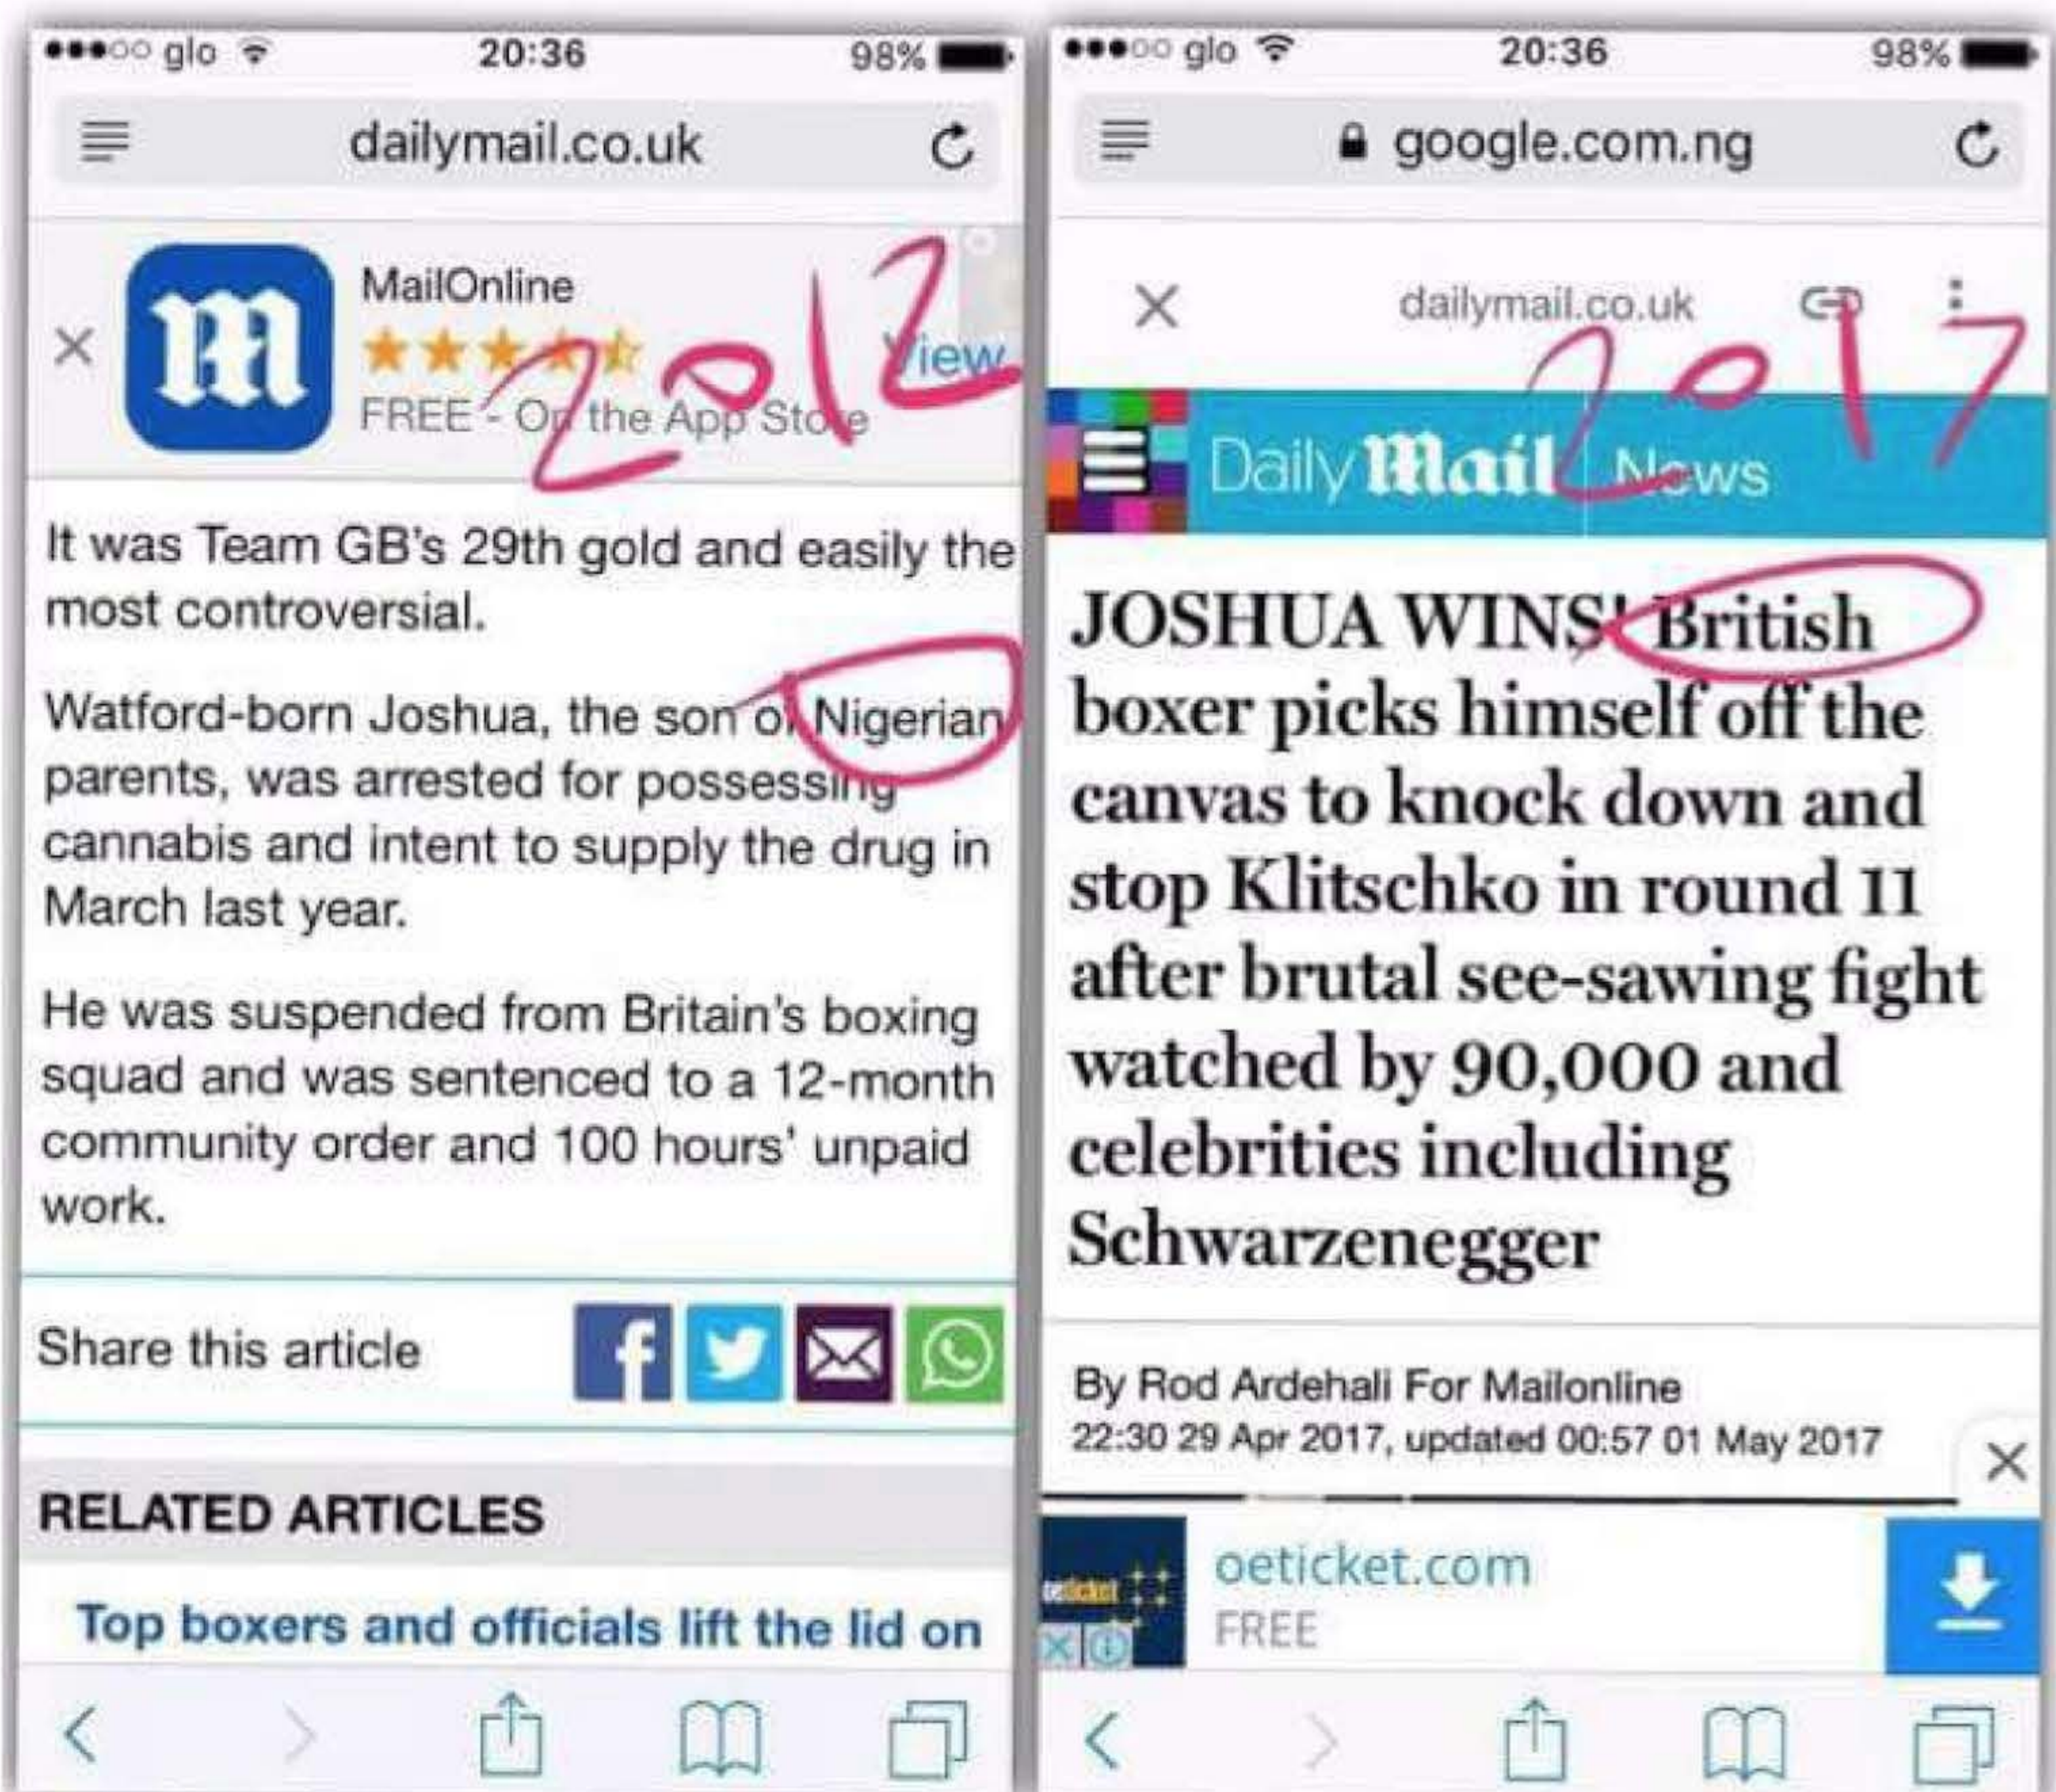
●●●○○ glo 20:36 98%

dailymail.co.uk

MailOnline
FREE - On the App Store
View

2012

It was Team GB's 29th gold and easily the most controversial.

Watford-born Joshua, the son of Nigerian parents, was arrested for possessing cannabis and intent to supply the drug in March last year.

He was suspended from Britain's boxing squad and was sentenced to a 12-month community order and 100 hours' unpaid work.

Share this article

RELATED ARTICLES

Top boxers and officials lift the lid on

●●●○○ glo 20:36 98%

google.com.ng

dailymail.co.uk

2017

Daily Mail News

JOSHUA WINS! British boxer picks himself off the canvas to knock down and stop Klitschko in round 11 after brutal see-sawing fight watched by 90,000 and celebrities including Schwarzenegger

By Rod Ardehali For Mailonline
22:30 29 Apr 2017, updated 00:57 01 May 2017

oeticket.com
FREE